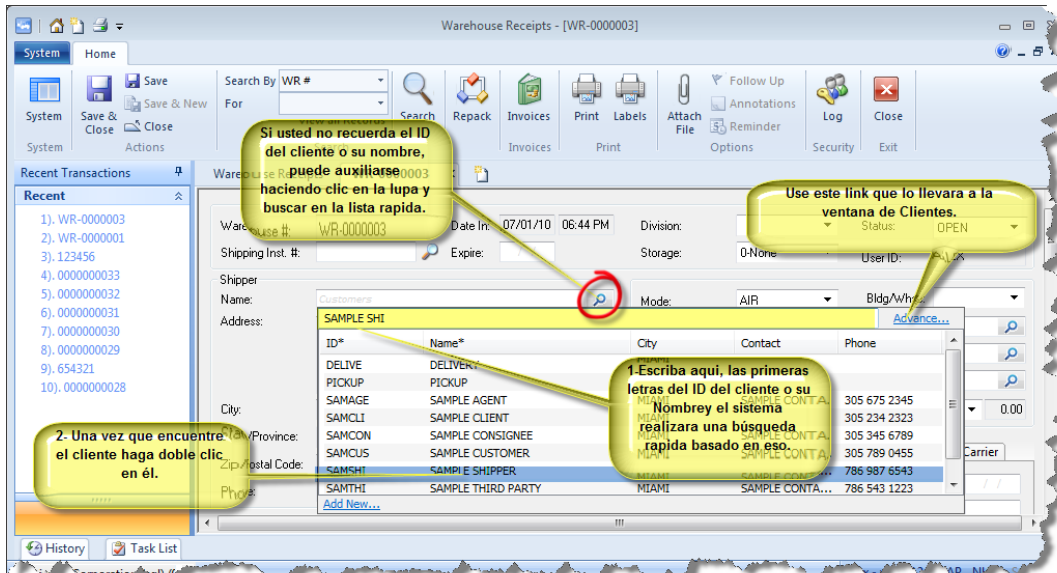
Warehouse Receipts - [WR-0000003]

System Home

System Save & Close Save Save & New Close Search By WR # For Search Repack Invoices Print Labels Attach File Follow Up Annotations Reminder Log Close

System Actions Invoices Print Options Security Exit

Si usted no recuerda el ID del cliente o su nombre, puede auxiliarse haciendo clic en la lupa y buscar en la lista rapida.

Use este link que lo llevara a la ventana de Clientes.

Recent Transactions

Recent

1). WR-0000003
2). WR-0000001
3). 123456
4). 0000000033
5). 0000000032
6). 0000000031
7). 0000000030
8). 0000000029
9). 654321
10). 0000000028

Warehouse #: WR-0000003 Date In: 07/01/10 06:44 PM Division: Status: OPEN

Shipping Inst. #: Expire: Storage: 0-None User ID:

Shipper

Name: Customers Mode: AIR Bldg/Whse

Address:

SAMPLE SHI Advance...

| ID* | Name* | City | Contact | Phone |
|---|---|---|---|---|
| DELIVE | DELIVERY | MIAMI | | |
| PICKUP | PICKUP | | | |
| SAMAGE | SAMPLE AGENT | MIAMI | SAMPLE CONTA... | 305 675 2345 |
| SAMCLI | SAMPLE CLIENT | MIAMI | | 305 234 2323 |
| SAMCON | SAMPLE CONSIGNEE | MIAMI | SAMPLE CONTA... | 305 345 6789 |
| SAMCUS | SAMPLE CUSTOMER | MIAMI | SAMPLE CONTA... | 305 789 0455 |
| SAMSHI | SAMPLE SHIPPER | MIAMI | SAMPLE CONTA... | 786 987 6543 |
| SAMTHI | SAMPLE THIRD PARTY | MIAMI | SAMPLE CONTA... | 786 543 1223 |

Add New...

1-Escriba aqui, las primeras letras del ID del cliente o su Nombrey el sistema realizara una búsqueda rapida basado en eso.

2- Una vez que encuentre el cliente haga doble clic en él.

City: State/Province: Zip/Postal Code: Phone:

0.00 Carrier

History Task List